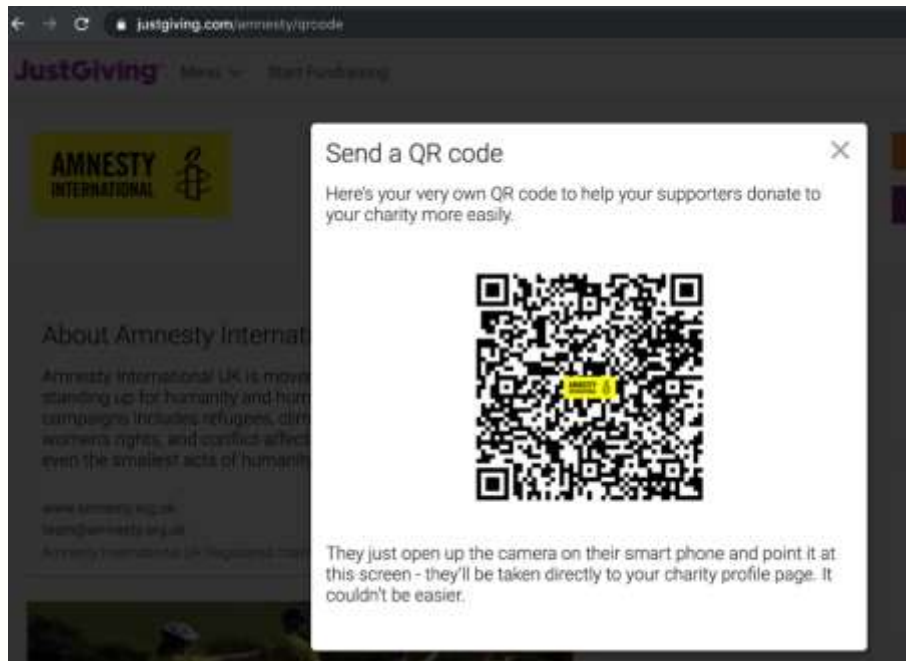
justgiving.com/amnesty/qrcode

JustGiving Menu Start Fundraising

AMNESTY INTERNATIONAL

About Amnesty Internat

Amnesty International UK is move standing up for humanity and hum campaigns includes refugees, clim women's rights, and conflict affect even the smallest acts of humanit

www.amnesty.org.uk
team@amnesty.org.uk
Amnesty International UK Registered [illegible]

Send a QR code

×

Here's your very own QR code to help your supporters donate to your charity more easily.

AMNESTY

They just open up the camera on their smart phone and point it at this screen - they'll be taken directly to your charity profile page. It couldn't be easier.